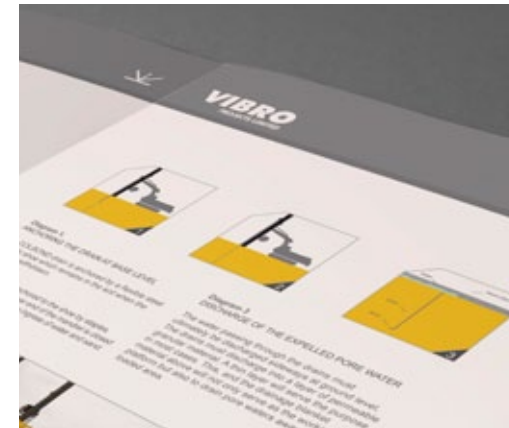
VIBRO

PROJECTS LIMITED

Diagram 1
INSTALLING THE DRAINAT BASE LEVEL

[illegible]

Diagram 2
DISCHARGE OF THE EXPELLED PORE WATER

The water passing through the drains could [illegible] be discharged into a layer of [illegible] at ground level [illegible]

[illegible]